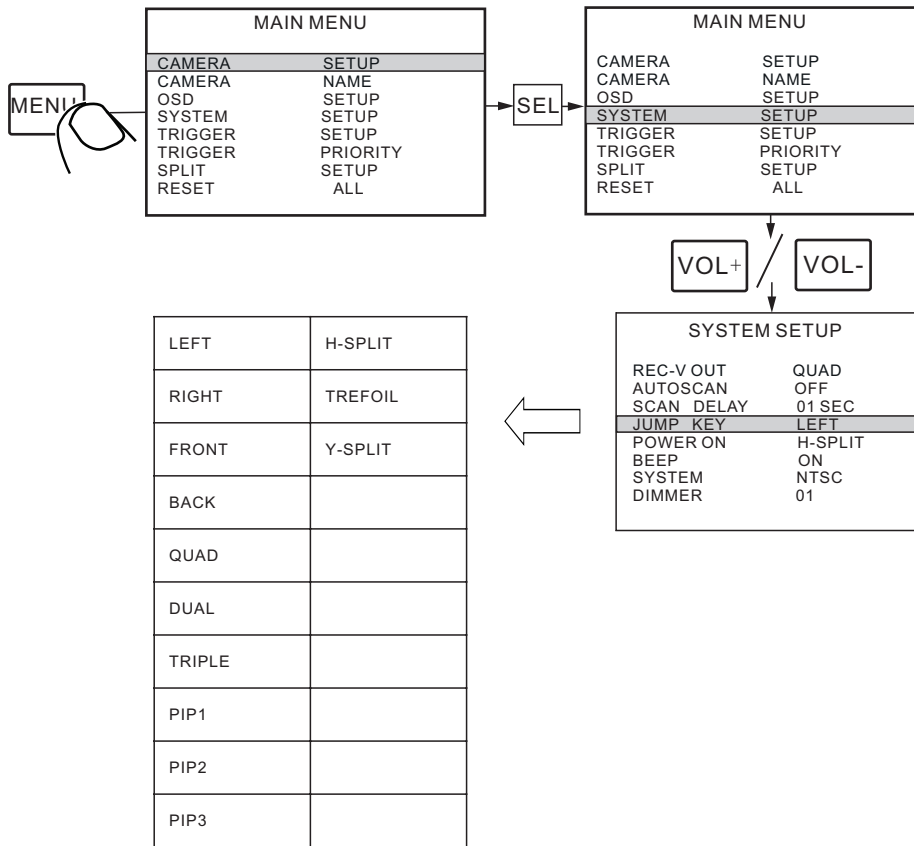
MENU

MAIN MENU

CAMERA SETUP
CAMERA NAME
OSD SETUP
SYSTEM SETUP
TRIGGER SETUP
TRIGGER PRIORITY
SPLIT SETUP
RESET ALL

SEL

MAIN MENU

CAMERA SETUP
CAMERA NAME
OSD SETUP
SYSTEM SETUP
TRIGGER SETUP
TRIGGER PRIORITY
SPLIT SETUP
RESET ALL

VOL+ / VOL-

SYSTEM SETUP

REC-V OUT QUAD
AUTOSCAN OFF
SCAN DELAY 01 SEC
JUMP KEY LEFT
POWER ON H-SPLIT
BEEP ON
SYSTEM NTSC
DIMMER 01

| LEFT | H-SPLIT |
|---|---|
| RIGHT | TREFOIL |
| FRONT | Y-SPLIT |
| BACK | |
| QUAD | |
| DUAL | |
| TRIPLE | |
| PIP1 | |
| PIP2 | |
| PIP3 | |